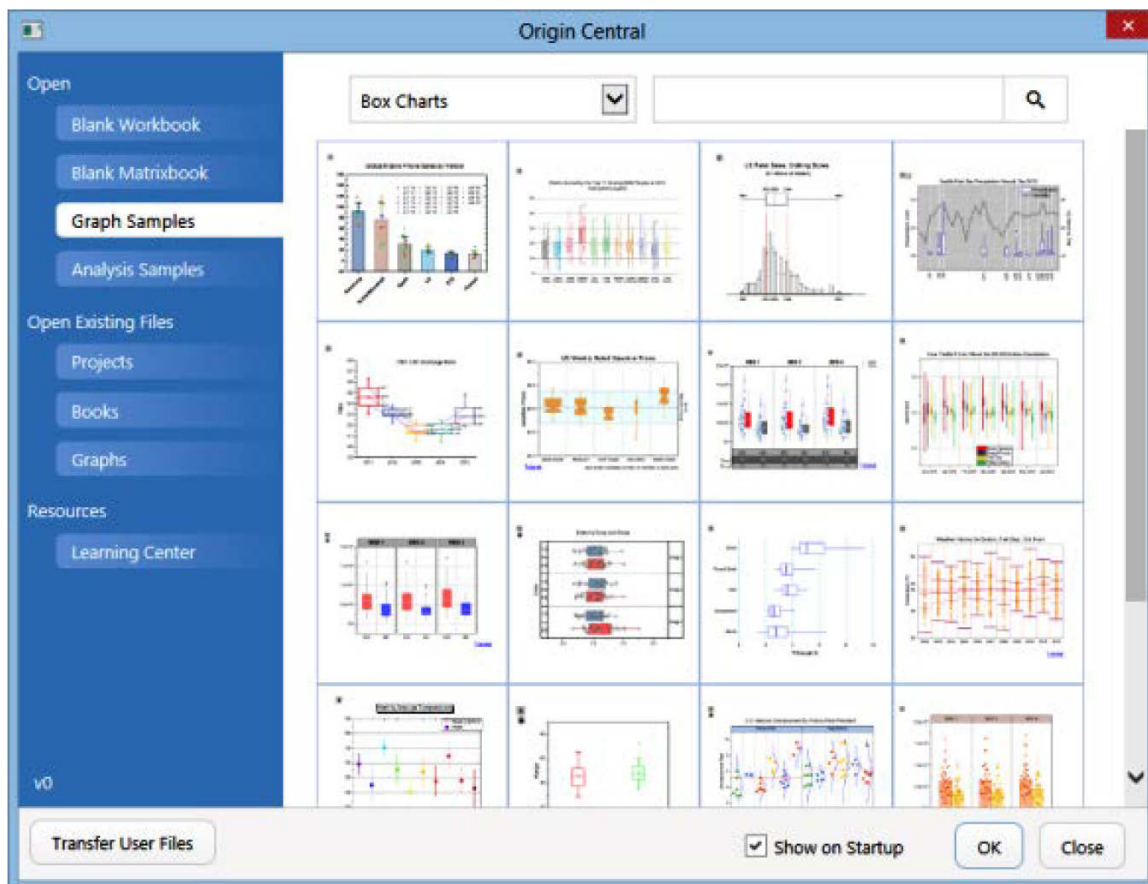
Origin Central

Open
Blank Workbook
Blank Matrixbook
Graph Samples
Analysis Samples
Open Existing Files
Projects
Books
Graphs
Resources
Learning Center
v0

Box Charts

US Retail Sales: Drilling Bores

US Weekly Retail Gasoline Prices

Transfer User Files
Show on Startup
OK
Close